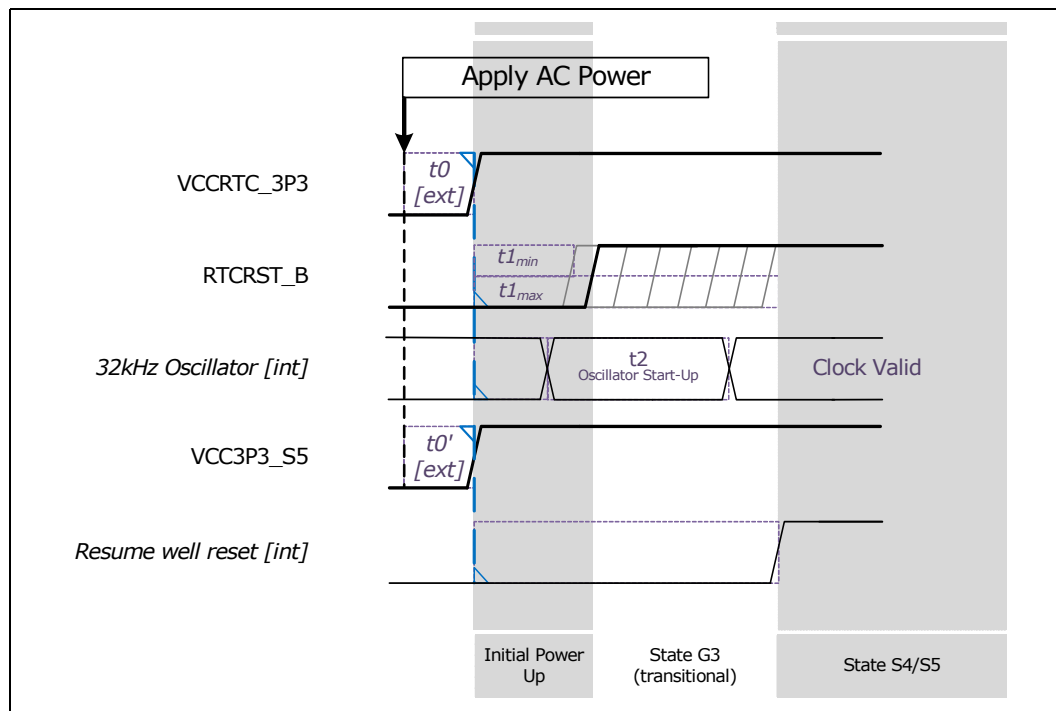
Apply AC Power

VCCRTC_3P3

t0 [ext]

RTCRST_B

$t1_{min}$

$t1_{max}$

32kHz Oscillator [int]

t2
Oscillator Start-Up

Clock Valid

VCC3P3_S5

t0' [ext]

Resume well reset [int]

Initial Power Up

State G3 (transitional)

State S4/S5